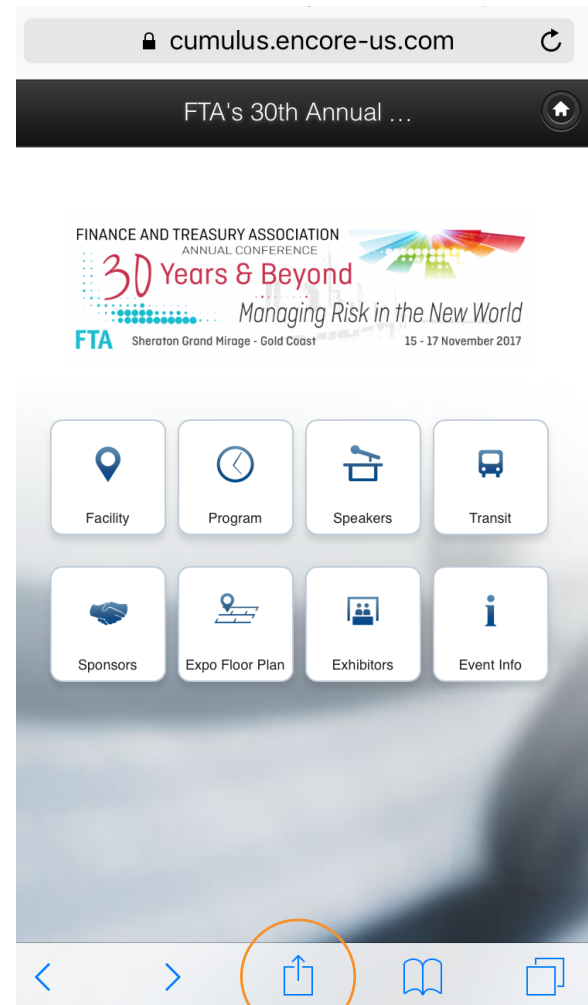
cumulus.encore-us.com

FTA's 30th Annual ...

FINANCE AND TREASURY ASSOCIATION
ANNUAL CONFERENCE
30 Years & Beyond
Managing Risk in the New World
FTA Sheraton Grand Mirage - Gold Coast 15 - 17 November 2017

Facility
Program
Speakers
Transit
Sponsors
Expo Floor Plan
Exhibitors
Event Info